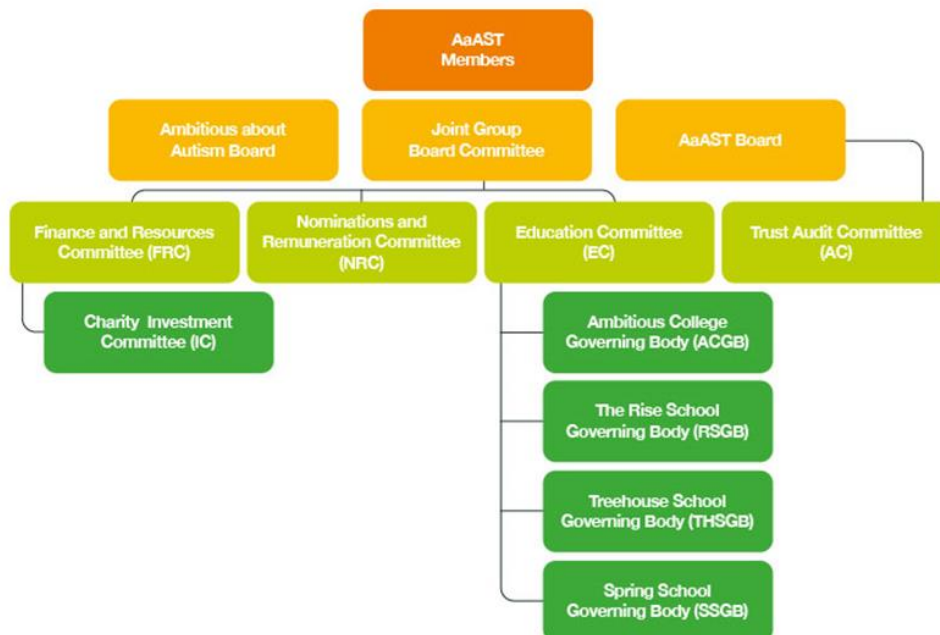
AaAST Members

Ambitious about Autism Board

Joint Group Board Committee

AaAST Board

Finance and Resources Committee (FRC)

Nominations and Remuneration Committee (NRC)

Education Committee (EC)

Trust Audit Committee (AC)

Charity Investment Committee (IC)

Ambitious College Governing Body (ACGB)

The Rise School Governing Body (RSGB)

Treehouse School Governing Body (THSGB)

Spring School Governing Body (SSGB)